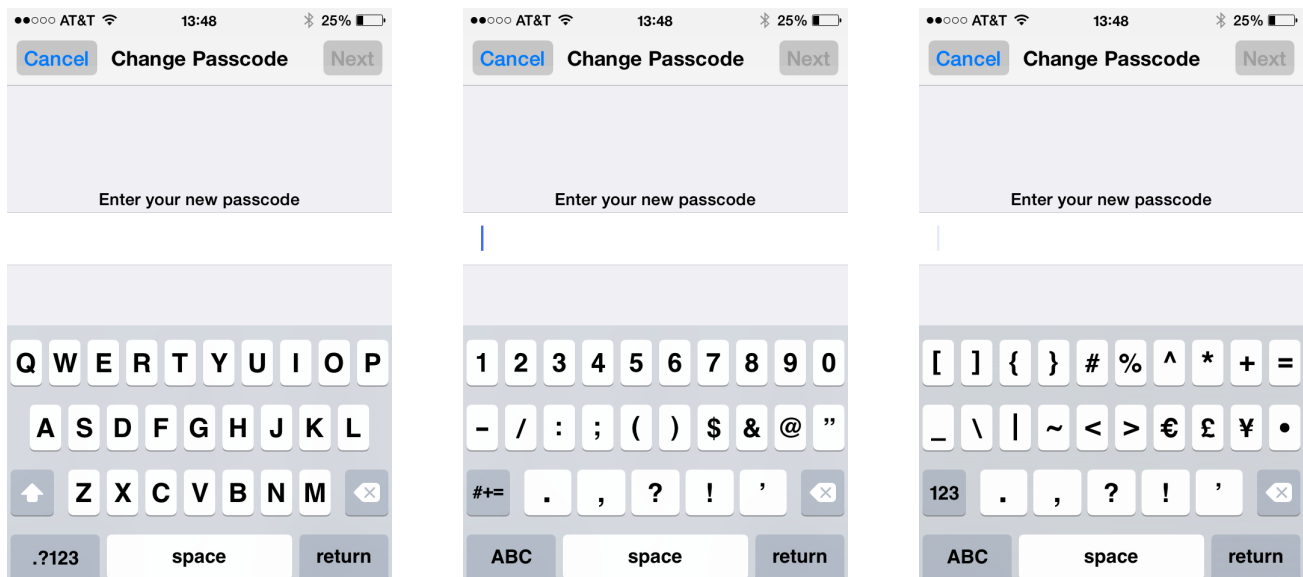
●●○○○ AT&T 13:48 25%
Cancel Change Passcode Next
Enter your new passcode
Q W E R T Y U I O P
A S D F G H J K L
Z X C V B N M
.?123 space return

●●○○○ AT&T 13:48 25%
Cancel Change Passcode Next
Enter your new passcode
1 2 3 4 5 6 7 8 9 0
- / : ; ( ) $ & @ ”
#+= . , ? ! ’
ABC space return

●●○○○ AT&T 13:48 25%
Cancel Change Passcode Next
Enter your new passcode
[ ] { } # % ^ * + =
_ \ | ~ < > € £ ¥ •
123 . , ? ! ’
ABC space return